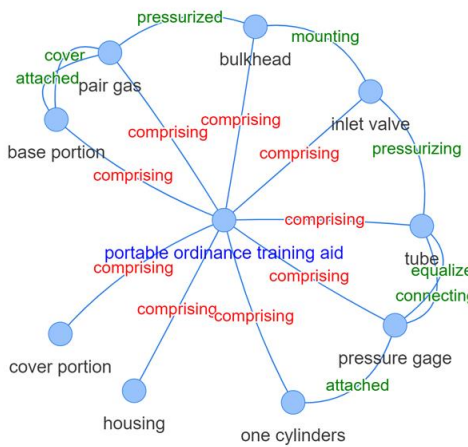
pressurized
mounting
cover
bulkhead
attached
pair gas
comprising
comprising
inlet valve
base portion
comprising
pressurizing
comprising
comprising
portable ordinance training aid
tube
comprising
equalize
comprising
connecting
comprising
comprising
cover portion
pressure gage
attached
housing
one cylinders